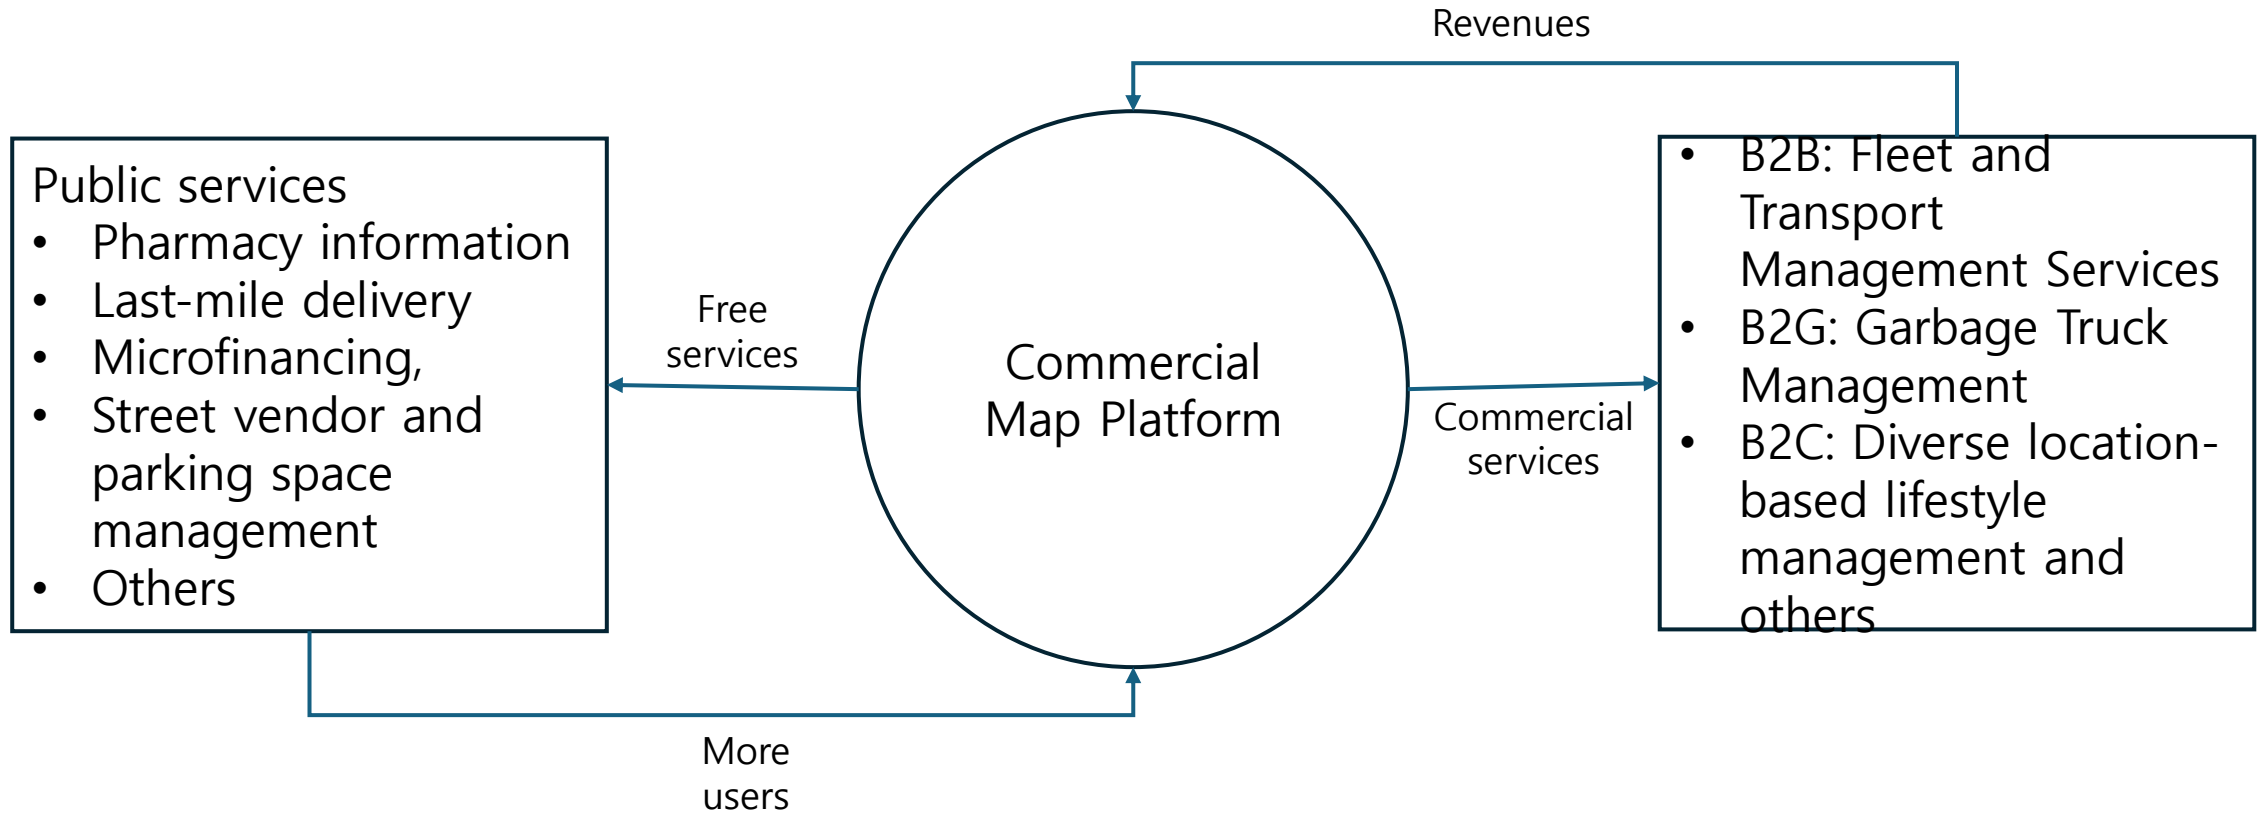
Revenues

Public services
- Pharmacy information
- Last-mile delivery
- Microfinancing,
- Street vendor and parking space management
- Others

Free services

Commercial Map Platform

Commercial services

- B2B: Fleet and Transport Management Services
- B2G: Garbage Truck Management
- B2C: Diverse location-based lifestyle management and others

More users